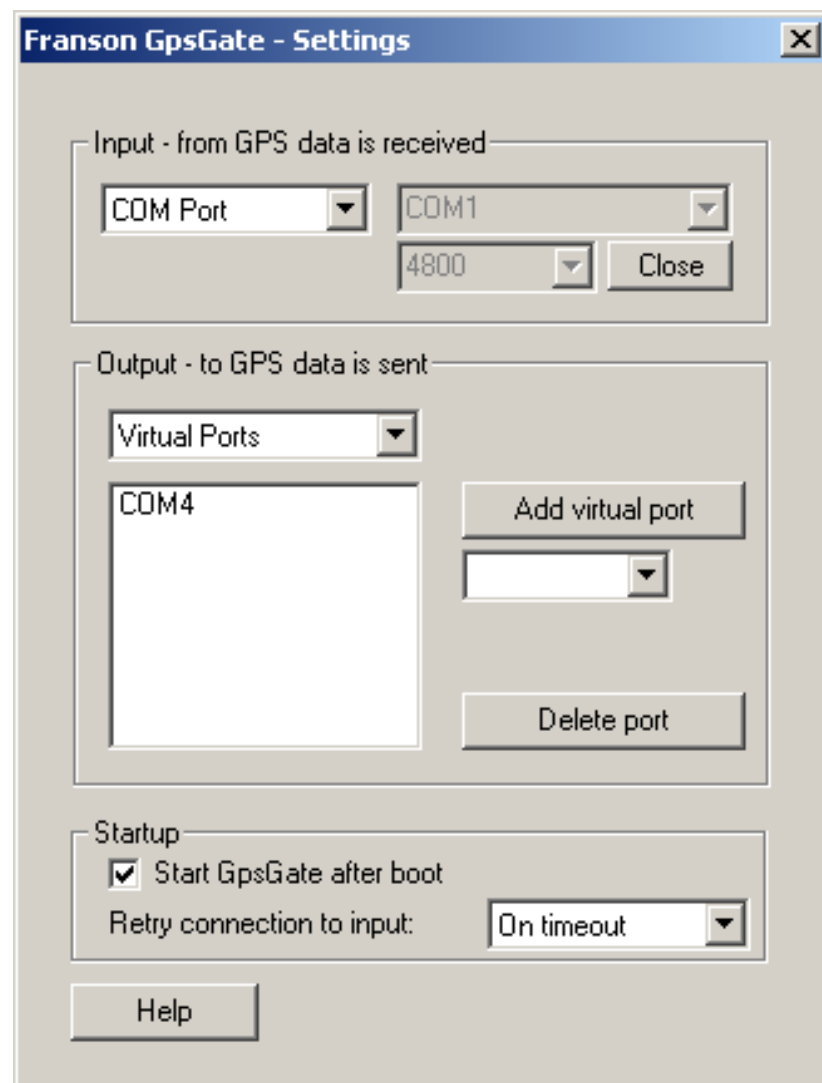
Franson GpsGate - Settings

Input - from GPS data is received

COM Port

COM1

4800

Close

Output - to GPS data is sent

Virtual Ports

COM4

Add virtual port

Delete port

Startup

Start GpsGate after boot

Retry connection to input:

On timeout

Help